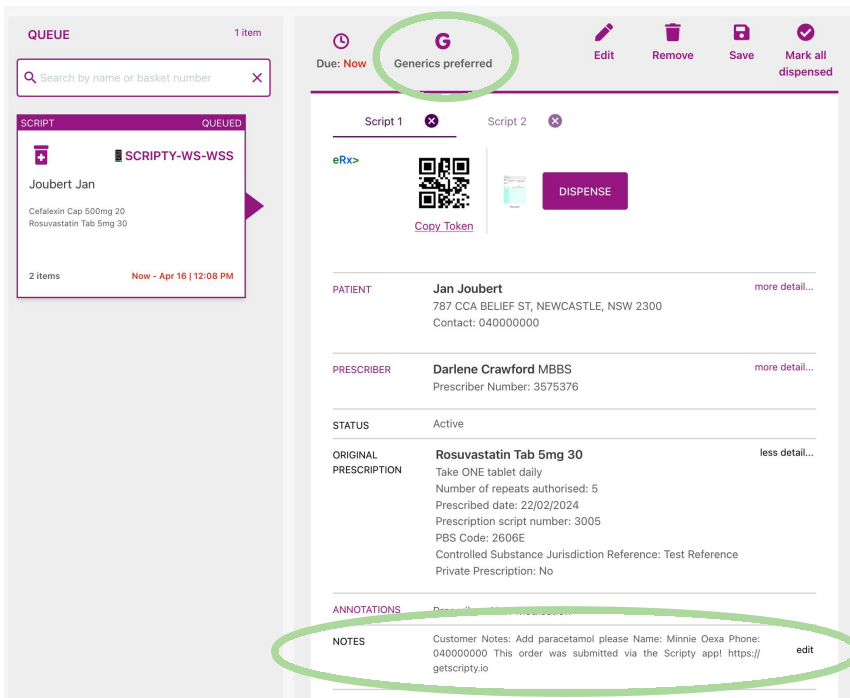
QUEUE 1 item

Search by name or basket number

SCRIPT QUEUED

SCRIPTY-WS-WSS

Joubert Jan

Cefalexin Cap 500mg 20
Rosuvastatin Tab 5mg 30

2 items Now - Apr 16 | 12:08 PM

Due: Now

G
Generics preferred

Edit Remove Save Mark all dispensed

Script 1 Script 2

eRx>

Copy Token

DISPENSE

PATIENT
Jan Joubert
787 CCA BELIEF ST, NEWCASTLE, NSW 2300
Contact: 040000000
more detail...

PRESCRIBER
Darlene Crawford MBBS
Prescriber Number: 3575376
more detail...

STATUS
Active

ORIGINAL PRESCRIPTION
Rosuvastatin Tab 5mg 30
Take ONE tablet daily
Number of repeats authorised: 5
Prescribed date: 22/02/2024
Prescription script number: 3005
PBS Code: 2606E
Controlled Substance Jurisdiction Reference: Test Reference
Private Prescription: No
less detail...

ANNOTATIONS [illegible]

NOTES
Customer Notes: Add paracetamol please Name: Minnie Oexa Phone: 040000000 This order was submitted via the Scripty app! https://getscripty.io
edit